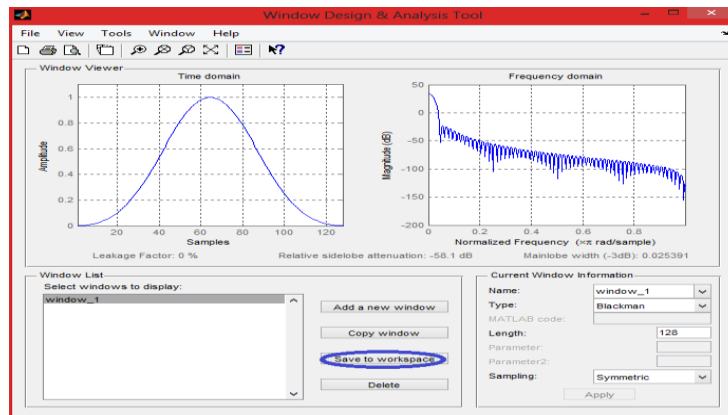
Window Design & Analysis Tool

File View Tools Window Help

Window Viewer

Time domain

Amplitude

1
0.8
0.6
0.4
0.2
0

20 40 60 80 100 120

Samples

Frequency domain

Magnitude (dB)

50
0
−50
−100
−150
−200

0 0.2 0.4 0.6 0.8

Normalized Frequency ($\times\pi$ rad/sample)

Leakage Factor: 0 %

Relative sidelobe attenuation: -58.1 dB

Mainlobe width (-3dB): 0.025391

Window List

Select windows to display:

window_1

Add a new window

Copy window

Save to workspace

Delete

Current Window Information

Name: window_1

Type: Blackman

MATLAB code:

Length: 128

Parameter:

Parameter2:

Sampling: Symmetric

Apply